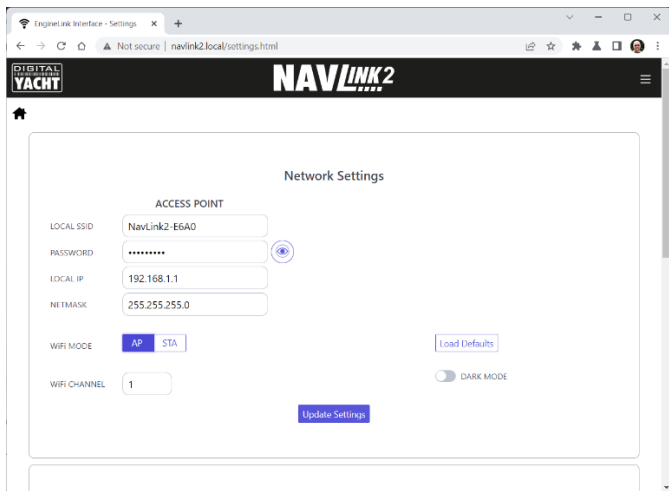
EngineLink Interface - Settings ×  +

Not secure | navlink2.local/settings.html

DIGITAL YACHT

NAVLINK2

Network Settings

ACCESS POINT

LOCAL SSID NavLink2-E6A0

PASSWORD •••••••••

LOCAL IP 192.168.1.1

NETMASK 255.255.255.0

WiFi MODE AP STA

Load Defaults

DARK MODE

WiFi CHANNEL 1

Update Settings